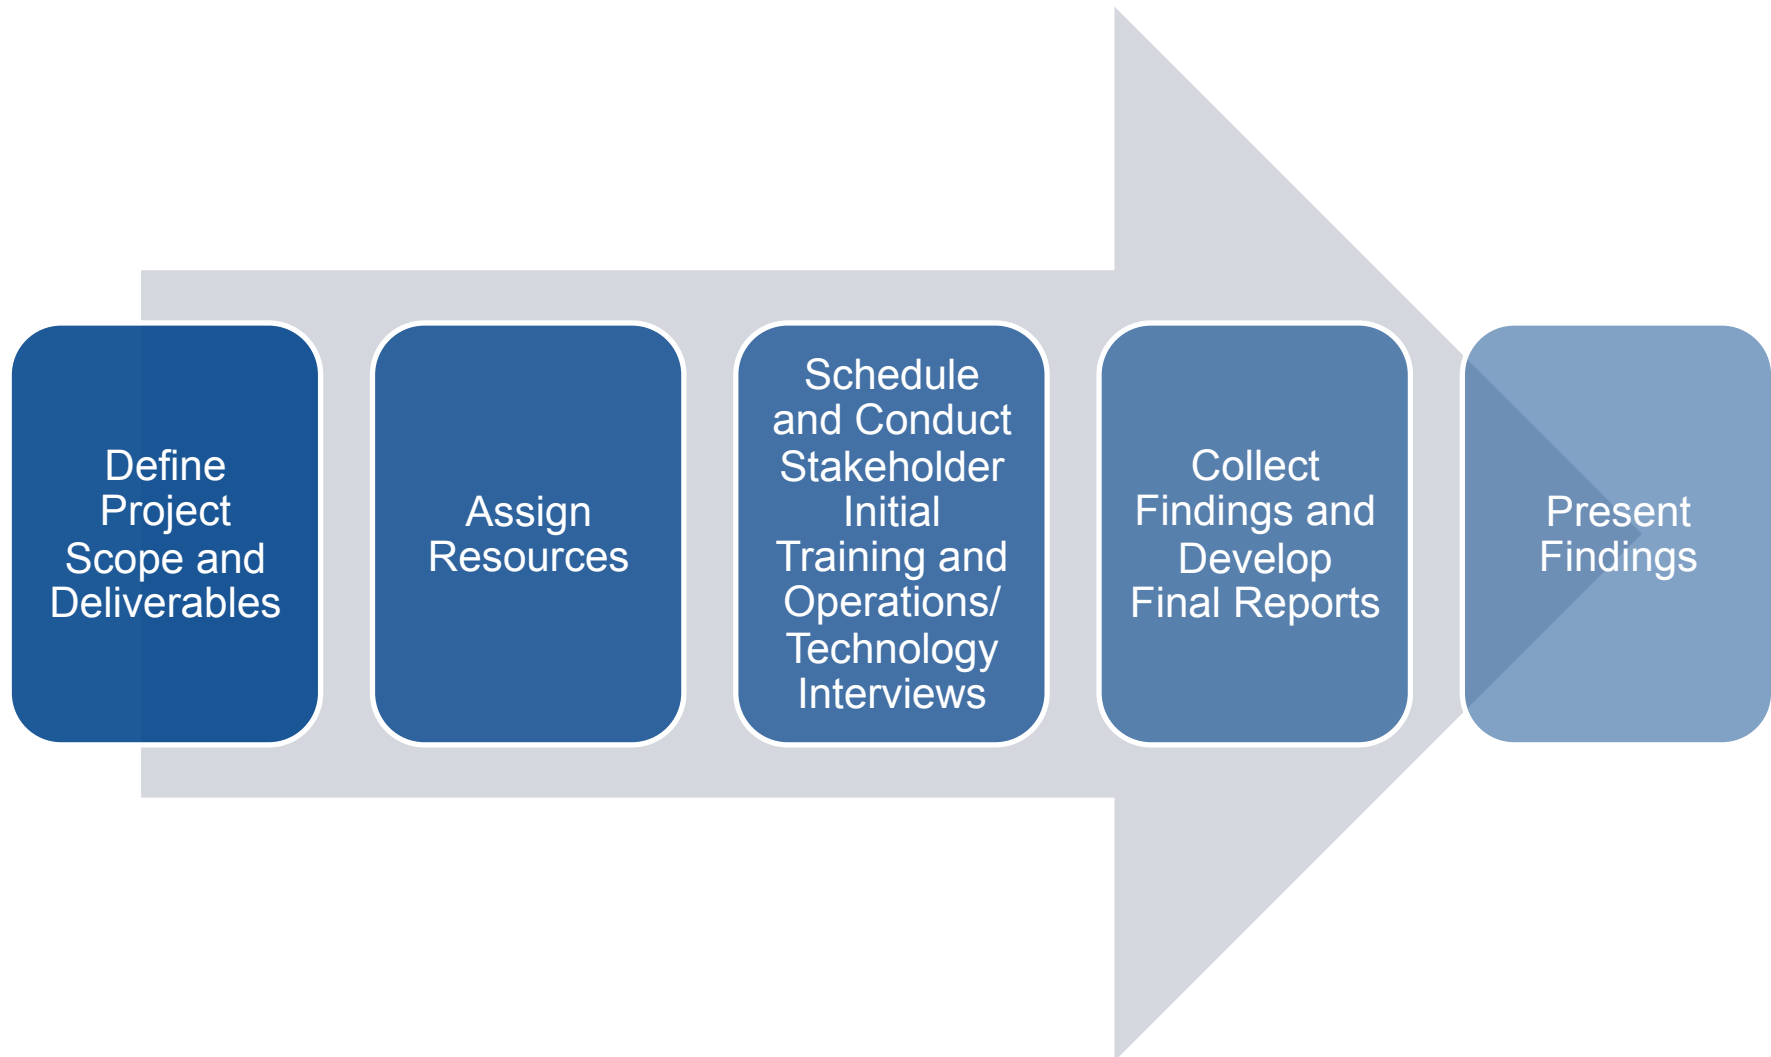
Define Project Scope and Deliverables

Assign Resources

Schedule and Conduct Stakeholder Initial Training and Operations/ Technology Interviews

Collect Findings and Develop Final Reports

Present Findings